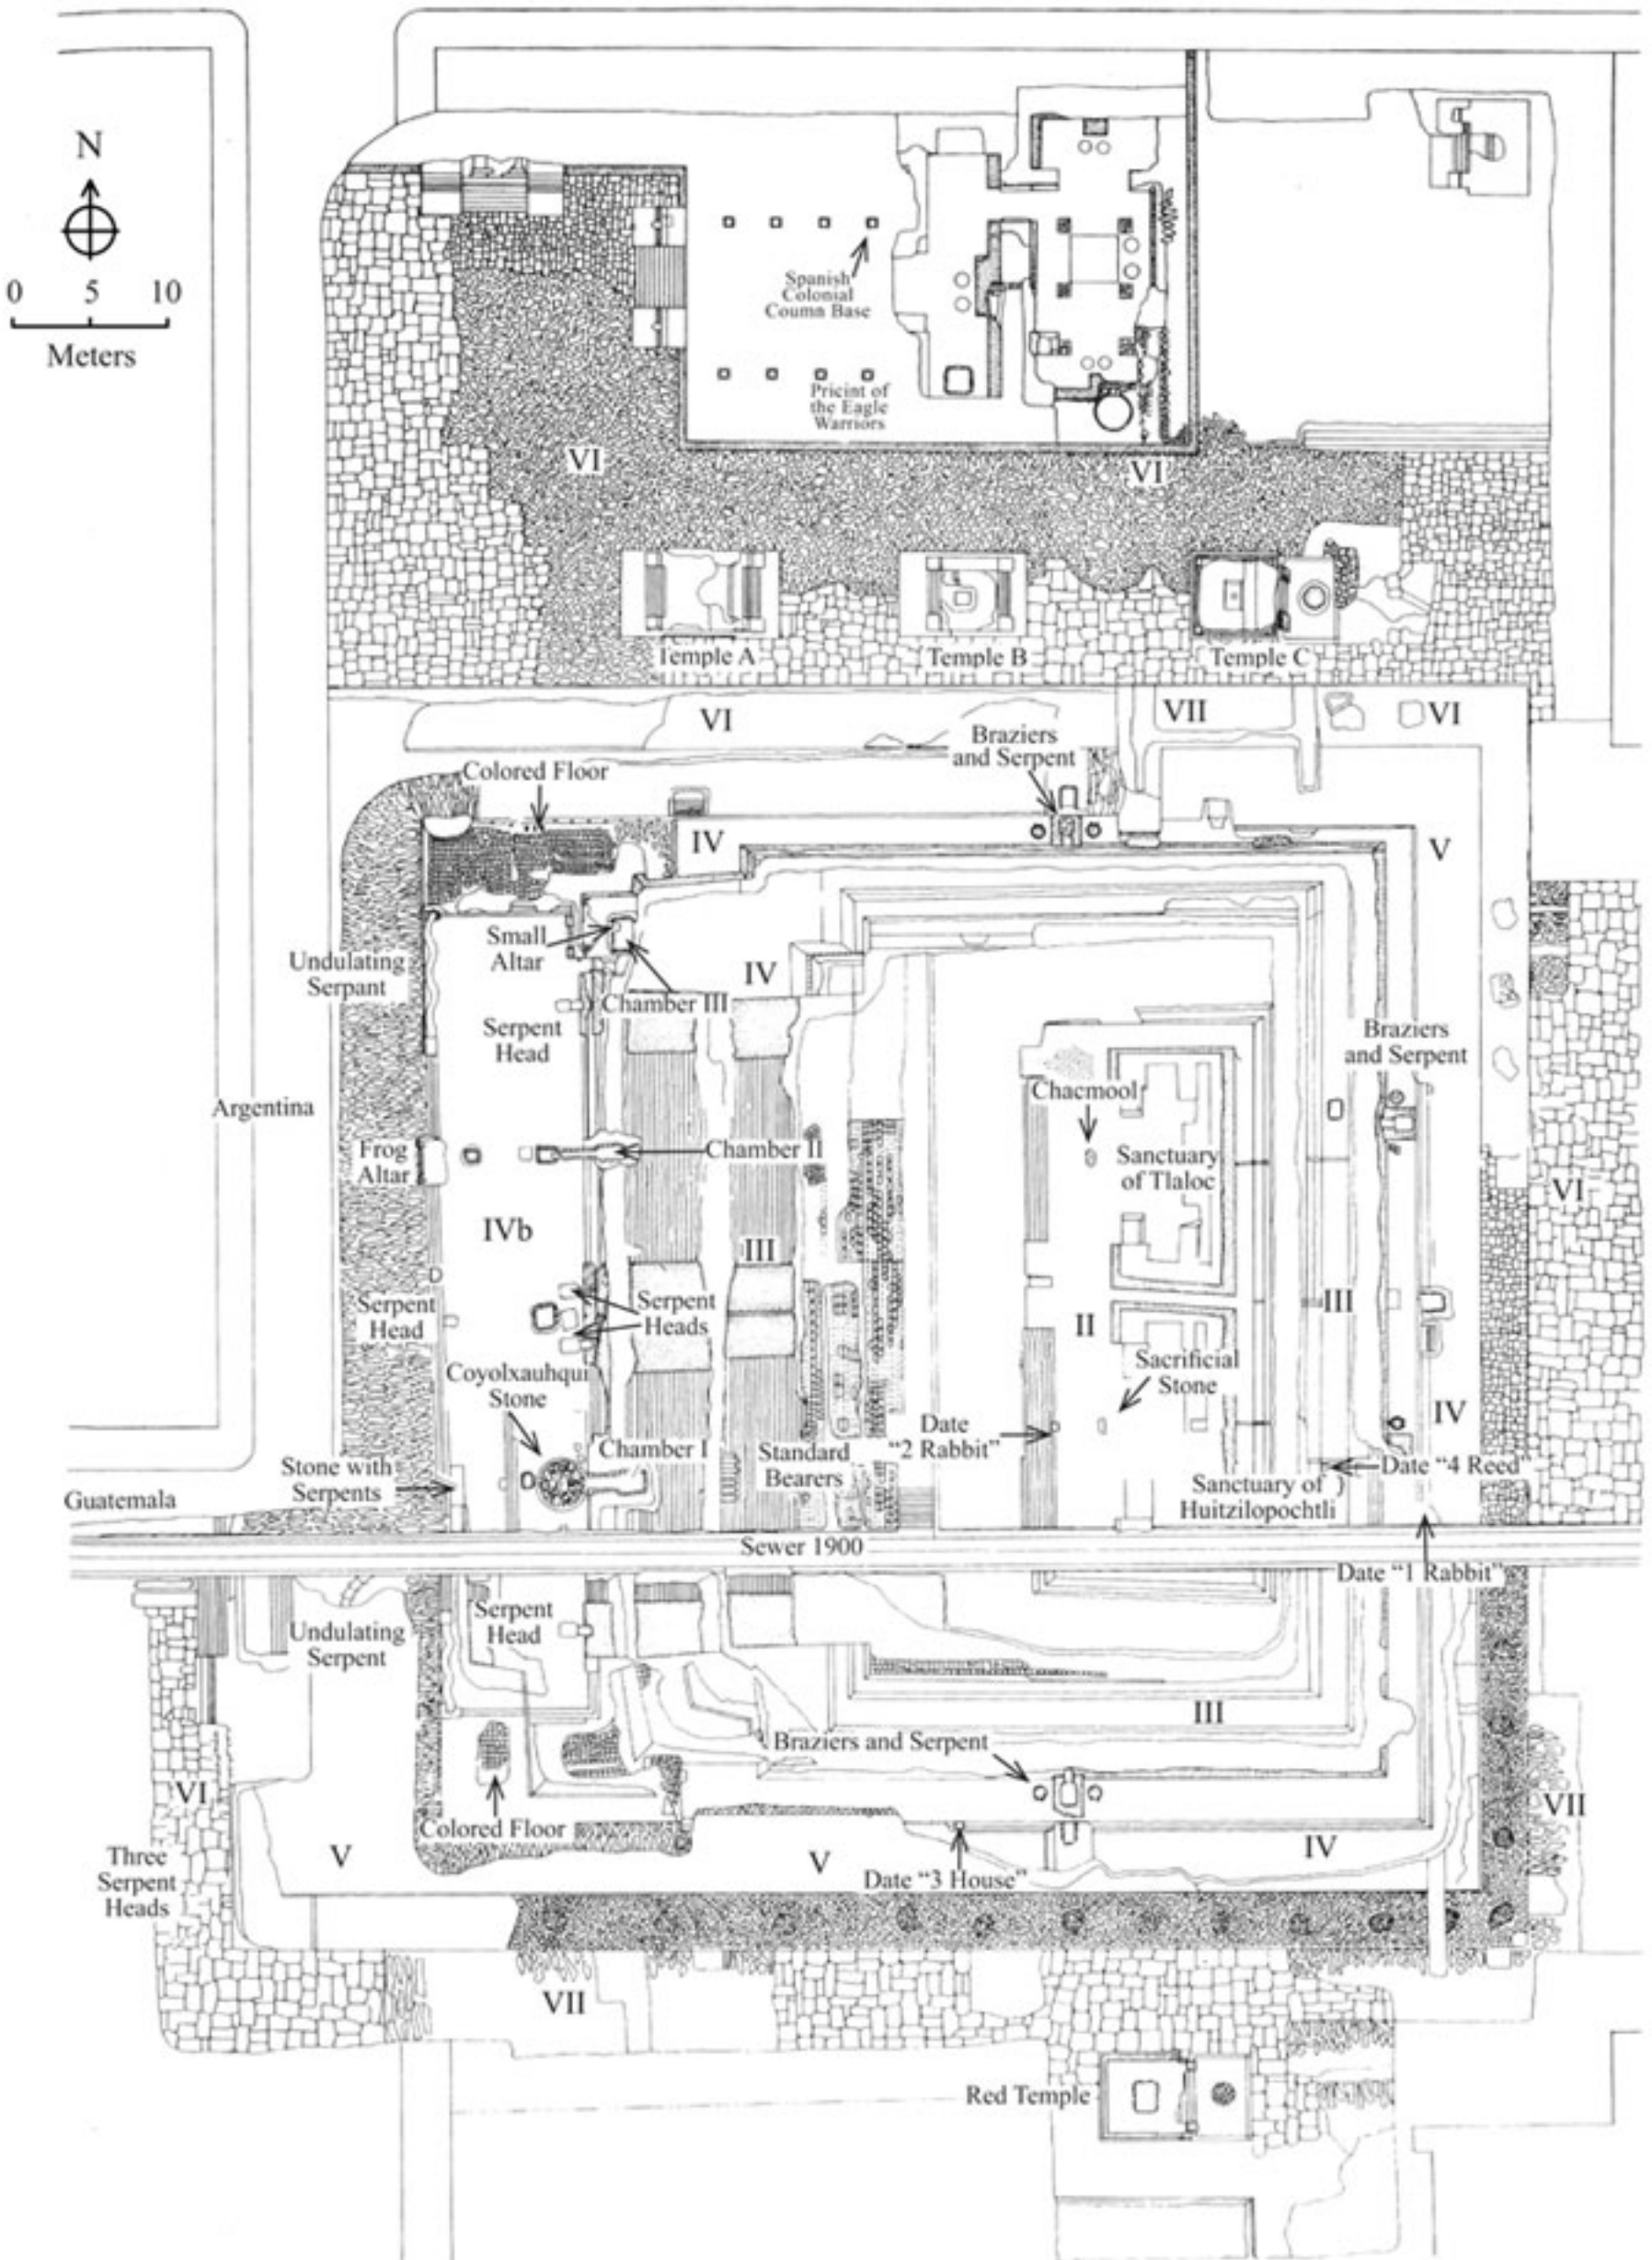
N

0 5 10

Meters

Spanish Colonial Coumn Base

Pricint of the Eagle Warriors

VI

VI

Temple A

Temple B

Temple C

VI

VII

VI

Braziers and Serpent

Colored Floor

IV

V

Small Altar

Undulating Serpant

Chamber III

IV

Serpent Head

Braziers and Serpent

Argentina

Chacmool

Frog Altar

Chamber II

Sanctuary of Tlaloc

VI

IVb

III

Serpent Head

Serpent Heads

III

II

Sacrificial Stone

Coyolxauhqui Stone

IV

Date "2 Rabbit"

Chamber I

Standard Bearers

Stone with Serpents

Date "4 Reed"

Sanctuary of Huitzilopochtli

Guatemala

Sewer 1900

Date "1 Rabbit"

Serpent Head

Undulating Serpent

III

Braziers and Serpent

VI

VII

Colored Floor

V

V

IV

Three Serpent Heads

Date "3 House"

VII

Red Temple